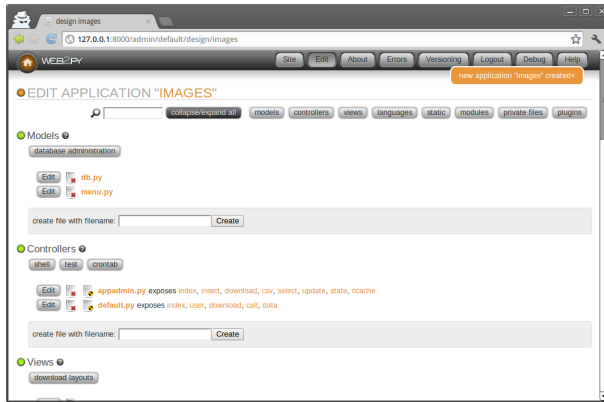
design images

127.0.0.1:8000/admin/default/design/images

WEB2PY

Site Edit About Errors Versioning Logout Debug Help

new application "images" created×

EDIT APPLICATION "IMAGES"

collapse/expand all models controllers views languages static modules private files plugins

Models

database administration

Edit db.py
Edit menu.py

create file with filename: Create

Controllers

shell test crontab

Edit appadmin.py exposes index, insert, download, csv, select, update, state, ccache
Edit default.py exposes index, user, download, call, data

create file with filename: Create

Views

download layouts